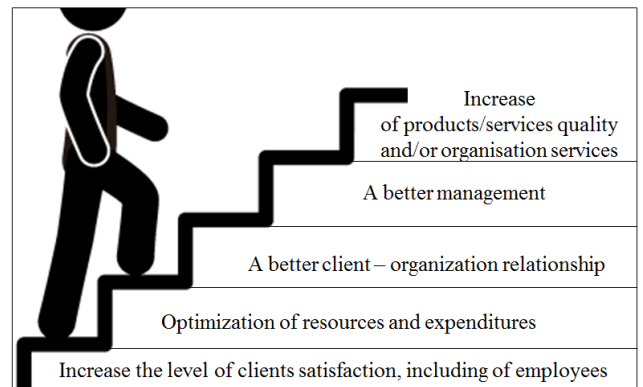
Increase of products/services quality and/or organisation services

A better management

A better client – organization relationship

Optimization of resources and expenditures

Increase the level of clients satisfaction, including of employees